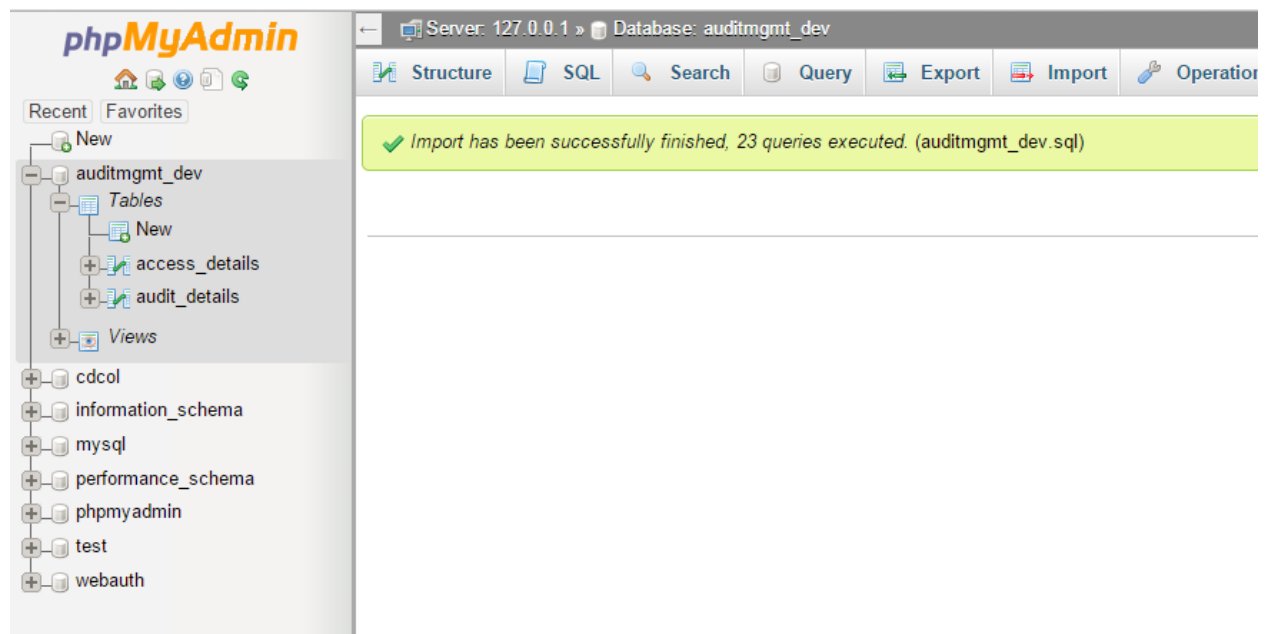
phpMyAdmin

Recent Favorites

New
auditmgmt_dev
Tables
New
access_details
audit_details
Views
cdcol
information_schema
mysql
performance_schema
phpmyadmin
test
webauth

← Server: 127.0.0.1 » Database: auditmgmt_dev

Structure SQL Search Query Export Import Operation

Import has been successfully finished, 23 queries executed. (auditmgmt_dev.sql)